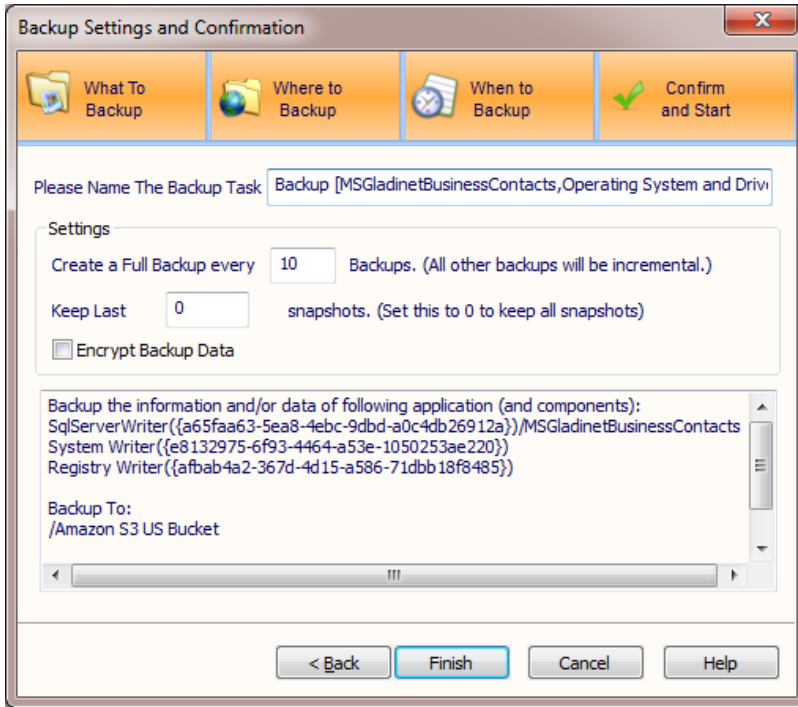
Backup Settings and Confirmation

What To Backup

Where to Backup

When to Backup

Confirm and Start

Please Name The Backup Task Backup [MSGladinetBusinessContacts,Operating System and Driv

Settings

Create a Full Backup every 10 Backups. (All other backups will be incremental.)

Keep Last 0 snapshots. (Set this to 0 to keep all snapshots)

Encrypt Backup Data

Backup the information and/or data of following application (and components):
SqlServerWriter({a65faa63-5ea8-4ebc-9dbd-a0c4db26912a})/MSGladinetBusinessContacts
System Writer({e8132975-6f93-4464-a53e-1050253ae220})
Registry Writer({afbab4a2-367d-4d15-a586-71dbb18f8485})

Backup To:
/Amazon S3 US Bucket

< Back

Finish

Cancel

Help